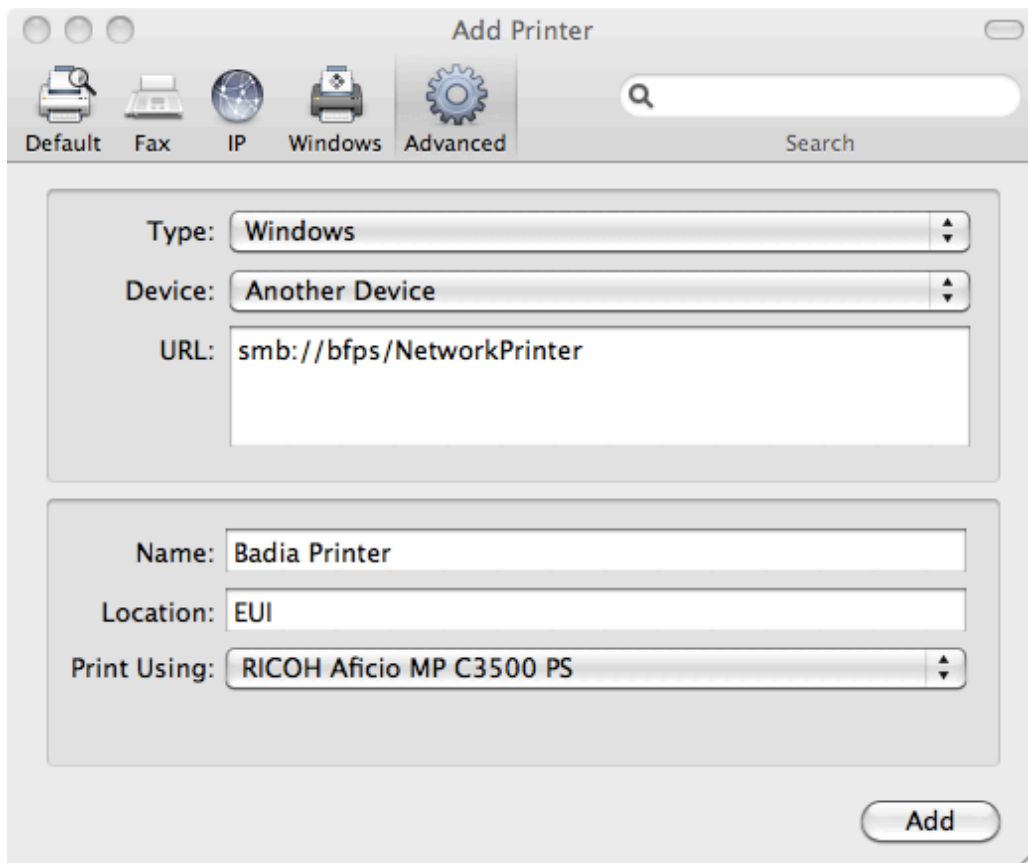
Add Printer

Default Fax IP Windows Advanced

Search

Type: Windows

Device: Another Device

URL: smb://bfps/NetworkPrinter

Name: Badia Printer

Location: EUI

Print Using: RICOH Aficio MP C3500 PS

Add